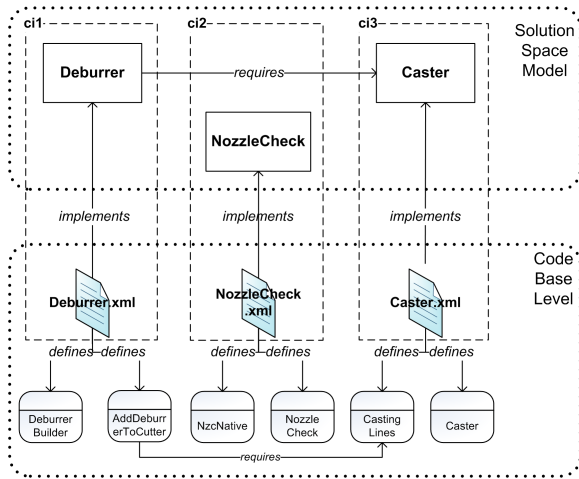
ci1

ci2

ci3

Solution Space Model

Deburrer

requires

Caster

NozzleCheck

implements

implements

implements

Code Base Level

Deburrer.xml

NozzleCheck .xml

Caster.xml

defines defines

defines defines

defines defines

Deburrer Builder

AddDeburrerToCutter

NzcNative

Nozzle Check

Casting Lines

Caster

requires